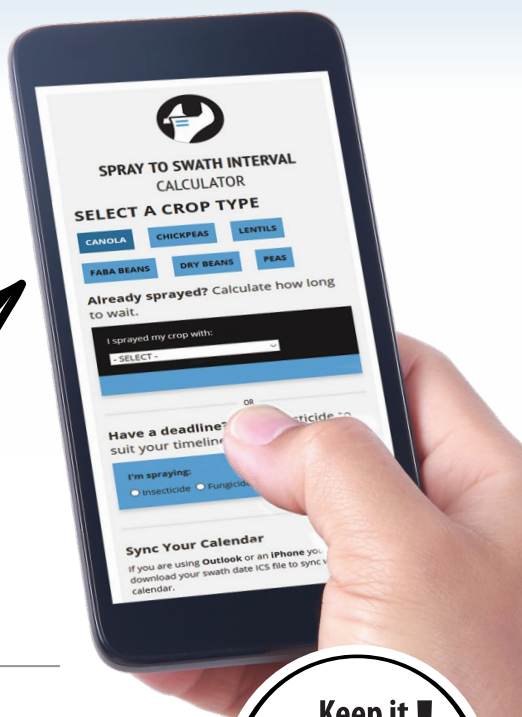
SPRAY TO SWATH INTERVAL
CALCULATOR

SELECT A CROP TYPE

CANOLA
CHICKPEAS
LENTILS
FABA BEANS
DRY BEANS
PEAS

Already sprayed? Calculate how long to wait.

I sprayed my crop with:
- SELECT -

OR

Have a deadline? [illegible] cticide to suit your timeline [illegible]

I'm spraying:
Insecticide Fungicide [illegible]

Sync Your Calendar

If you are using Outlook or an iPhone you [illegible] download your swath date ICS file to sync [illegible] calendar.

Keep it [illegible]